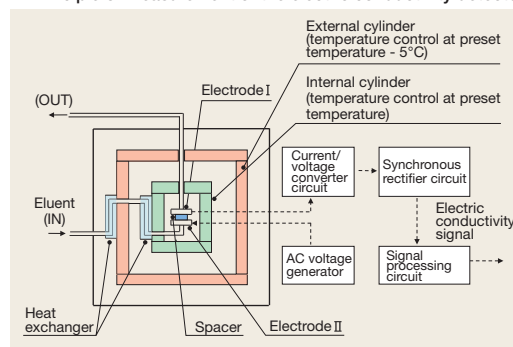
External cylinder (temperature control at preset temperature - 5°C)

Internal cylinder (temperature control at preset temperature)

Electrode I

(OUT)

Eluent (IN)

Current/ voltage converter circuit

Synchronous rectifier circuit

Electric conductivity signal

AC voltage generator

Signal processing circuit

Heat exchanger

Spacer

Electrode II